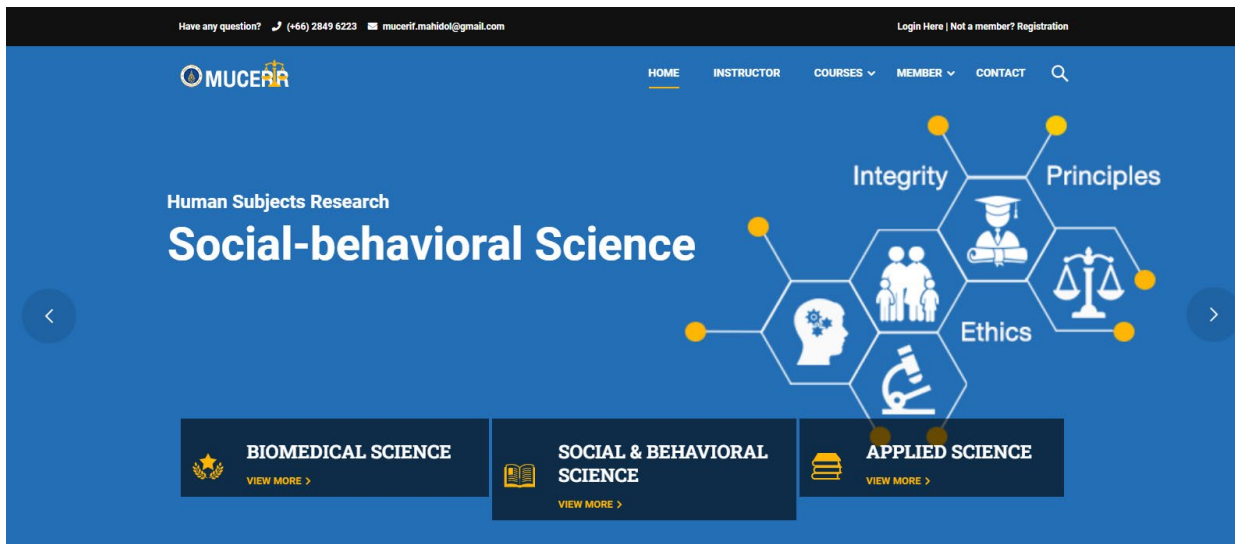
Have any question? (+66) 2849 6223 mucerif.mahidol@gmail.com

Login Here | Not a member? Registration

MUCERIF

HOME INSTRUCTOR COURSES MEMBER CONTACT

Human Subjects Research

Social-behavioral Science

Integrity

Principles

Ethics

BIOMEDICAL SCIENCE
VIEW MORE

SOCIAL & BEHAVIORAL SCIENCE
VIEW MORE

APPLIED SCIENCE
VIEW MORE